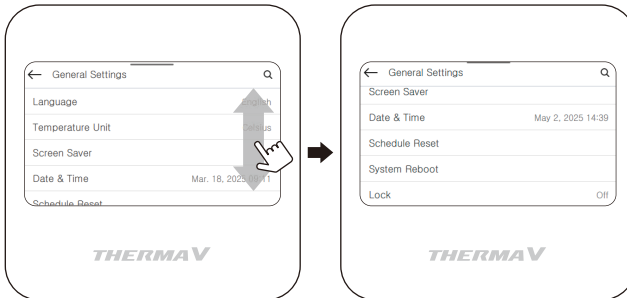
← General Settings

Language English

Temperature Unit Celsius

Screen Saver

Date & Time Mar. 18, 2025 09:11

Schedule Reset

THERMA V

← General Settings

Screen Saver

Date & Time May 2, 2025 14:39

Schedule Reset

System Reboot

Lock Off

THERMA V